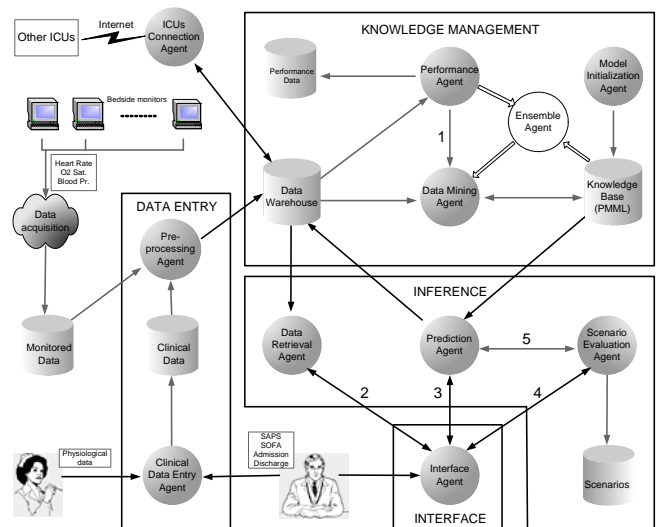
Other ICUs

Internet

ICUs Connection Agent

KNOWLEDGE MANAGEMENT

Performance Data

Performance Agent

Model Initialization Agent

Bedside monitors

Ensemble Agent

1

Heart Rate
O2 Sat.
Blood Pr.

Data Warehouse

Data Mining Agent

Knowledge Base (PMML)

Data acquisition

DATA ENTRY

Pre-processing Agent

INFERENCE

Monitored Data

Clinical Data

Data Retrieval Agent

Prediction Agent

5

Scenario Evaluation Agent

2

3

4

Physiological data

SAPS
SOFA
Admission
Discharge

Clinical Data Entry Agent

Interface Agent

Scenarios

INTERFACE